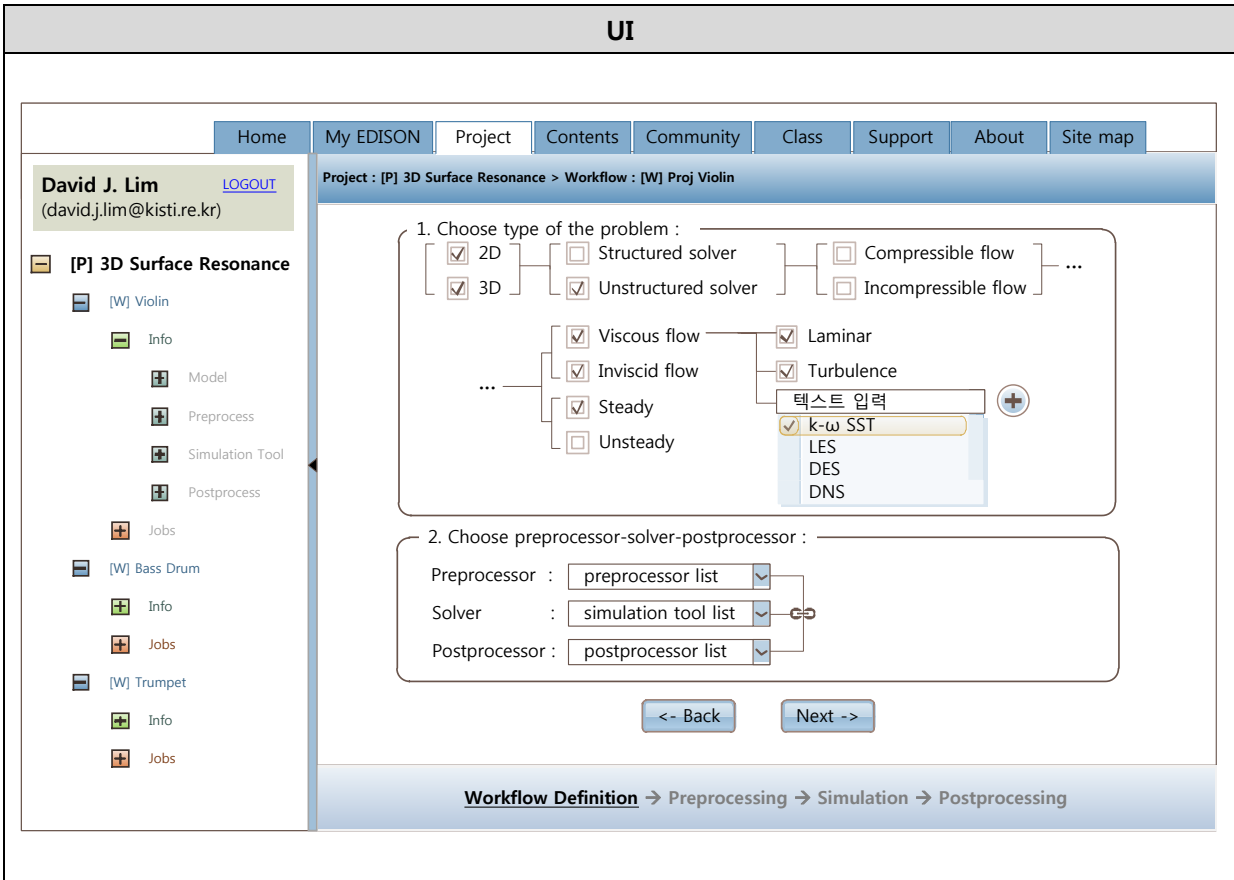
UI

Home | My EDISON | Project | Contents | Community | Class | Support | About | Site map

David J. Lim LOGOUT
(david.j.lim@kisti.re.kr)

[P] 3D Surface Resonance
[W] Violin
Info
Model
Preprocess
Simulation Tool
Postprocess
Jobs
[W] Bass Drum
Info
Jobs
[W] Trumpet
Info
Jobs

Project : [P] 3D Surface Resonance > Workflow : [W] Proj Violin

1. Choose type of the problem :
2D
3D
Structured solver
Unstructured solver
Compressible flow
Incompressible flow
...
...
Viscous flow
Inviscid flow
Steady
Unsteady
Laminar
Turbulence
텍스트 입력
k-ω SST
LES
DES
DNS

2. Choose preprocessor-solver-postprocessor :
Preprocessor : preprocessor list
Solver : simulation tool list
Postprocessor : postprocessor list

<- Back
Next ->

Workflow Definition → Preprocessing → Simulation → Postprocessing